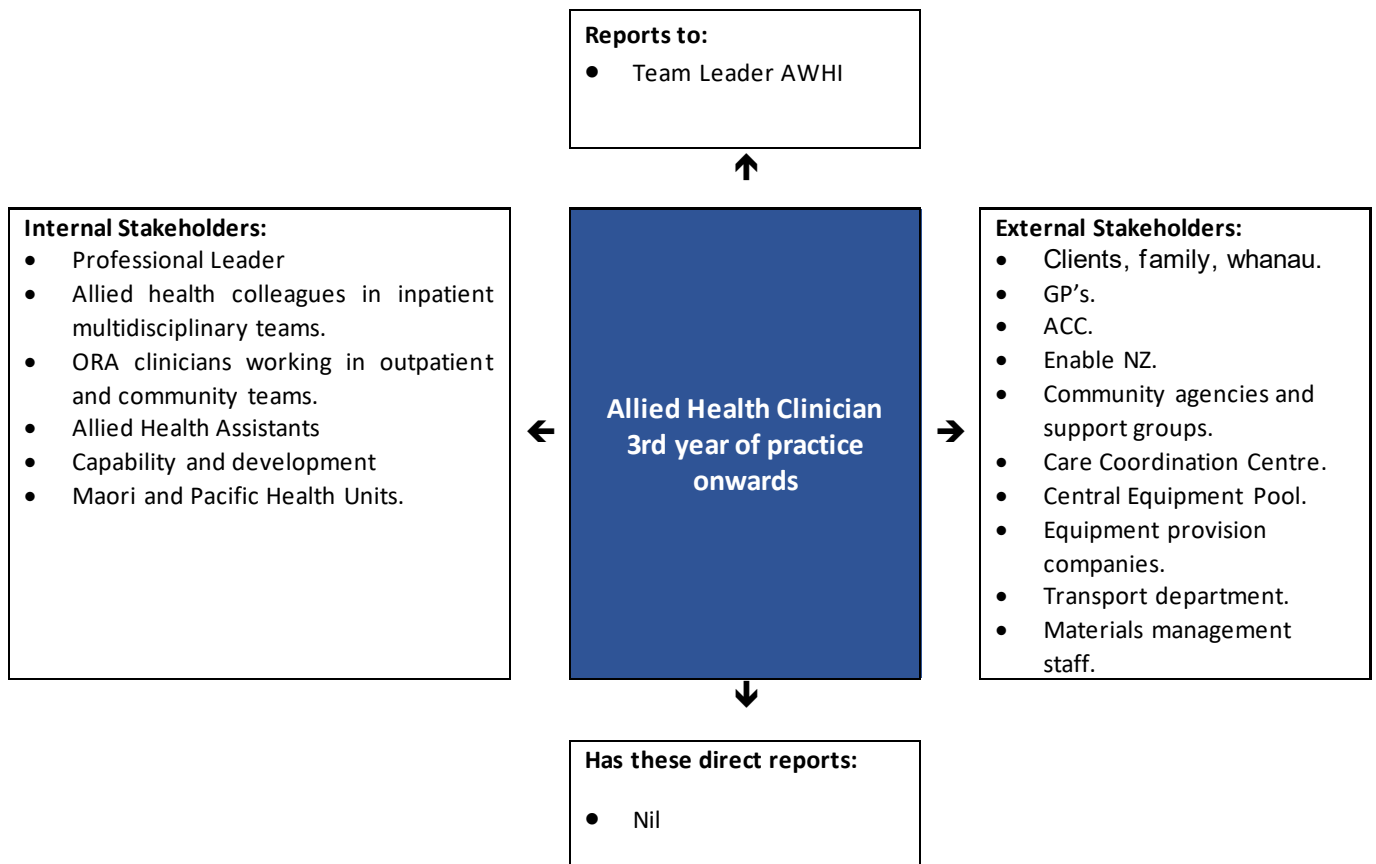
**Reports to:**
- Team Leader AWHI

**Internal Stakeholders:**
- Professional Leader
- Allied health colleagues in inpatient multidisciplinary teams.
- ORA clinicians working in outpatient and community teams.
- Allied Health Assistants
- Capability and development
- Maori and Pacific Health Units.

**Allied Health Clinician 3rd year of practice onwards**

**External Stakeholders:**
- Clients, family, whanau.
- GP's.
- ACC.
- Enable NZ.
- Community agencies and support groups.
- Care Coordination Centre.
- Central Equipment Pool.
- Equipment provision companies.
- Transport department.
- Materials management staff.

**Has these direct reports:**
- Nil